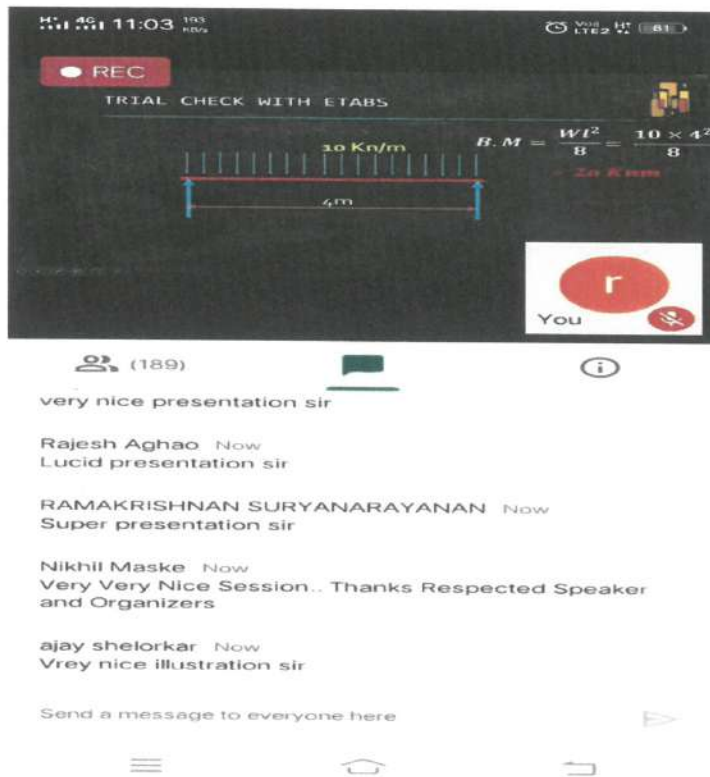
11:03 193 KB/s

Vo) LTE2 81

REC

TRIAL CHECK WITH ETABS

10 Kn/m

4m

$B.M = \frac{Wl^2}{8} = \frac{10 \times 4^2}{8}$

= 20 Knm

r

You

(189)

very nice presentation sir

Rajesh Aghao Now
Lucid presentation sir

RAMAKRISHNAN SURYANARAYANAN Now
Super presentation sir

Nikhil Maske Now
Very Very Nice Session.. Thanks Respected Speaker and Organizers

ajay shelorkar Now
Vrey nice illustration sir

Send a message to everyone here